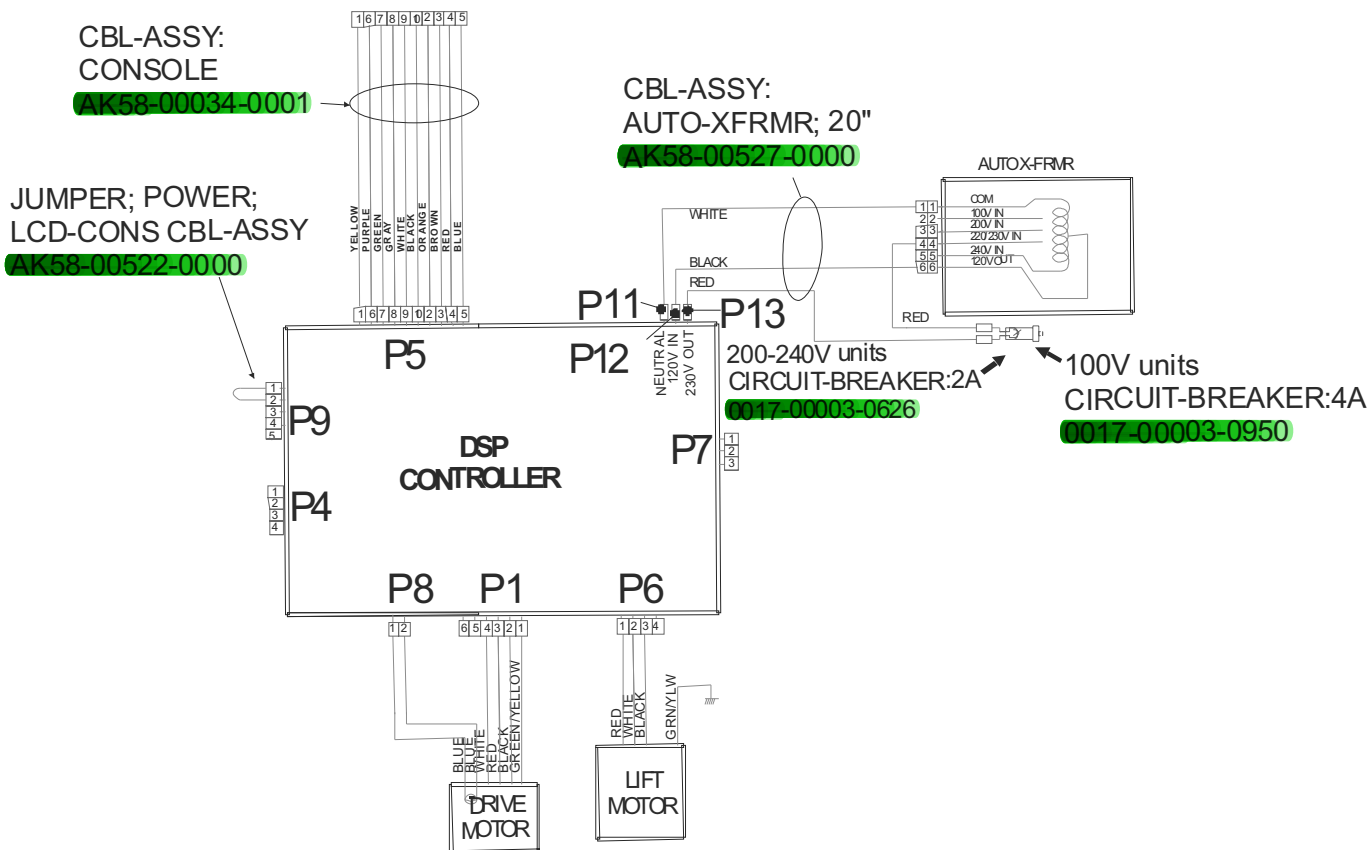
CBL-ASSY:
CONSOLE
AK58-00034-0001

1 6 7 8 9 10 2 3 4 5

YELLOW
PURPLE
GREEN
GRAY
WHITE
BLACK
ORANGE
BROWN
RED
BLUE

1 6 7 8 9 10 2 3 4 5

CBL-ASSY:
AUTO-XFRMR; 20"
AK58-00527-0000

AUTOX-FRMR

1 1 COM
2 2 100V IN
3 3 200V IN
4 4 220/230V IN
5 5 240V IN
6 6 120V OUT

WHITE
BLACK
RED
RED

JUMPER; POWER;
LCD-CONS CBL-ASSY
AK58-00522-0000

P11
P13
P5
P12
NEUTRAL
120V IN
230V OUT

200-240V units
CIRCUIT-BREAKER:2A
0017-00003-0626

100V units
CIRCUIT-BREAKER:4A
0017-00003-0950

1
2
3
4
5
P9

DSP
CONTROLLER

P7
1
2
3

1
2
3
4
P4

P8
P1
P6

1 2
6 5 4 3 2 1
1 2 3 4

BLUE
BLUE
WHITE
RED
BLACK
GREEN/YELLOW

RED
WHITE
BLACK
GRN/YLW

DRIVE
MOTOR

LIFT
MOTOR